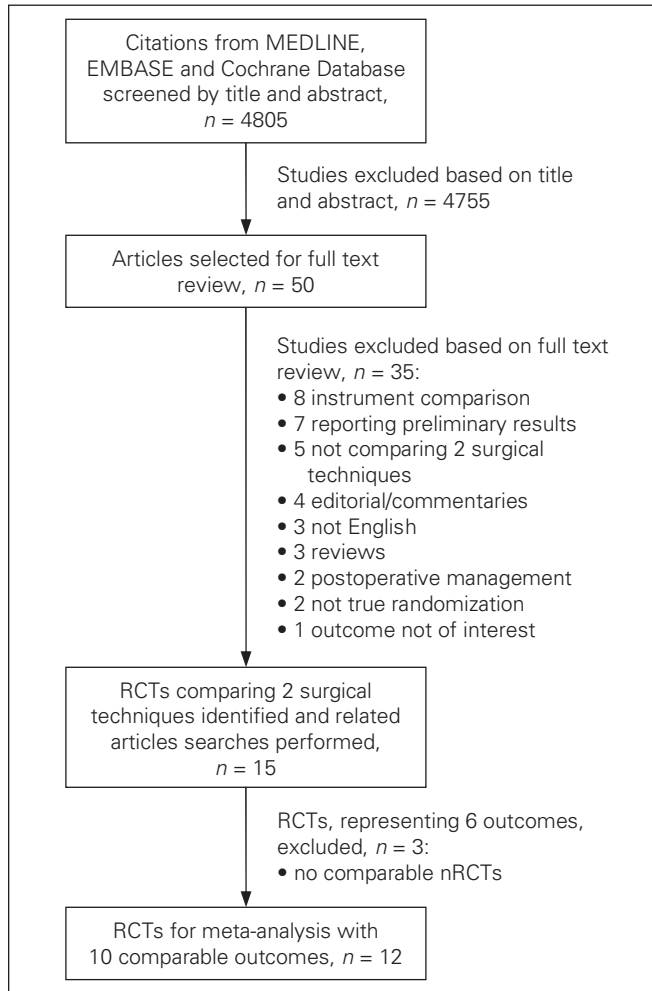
Citations from MEDLINE, EMBASE and Cochrane Database screened by title and abstract, $n = 4805$

Studies excluded based on title and abstract, $n = 4755$

Articles selected for full text review, $n = 50$

Studies excluded based on full text review, $n = 35$:
• 8 instrument comparison
• 7 reporting preliminary results
• 5 not comparing 2 surgical techniques
• 4 editorial/commentaries
• 3 not English
• 3 reviews
• 2 postoperative management
• 2 not true randomization
• 1 outcome not of interest

RCTs comparing 2 surgical techniques identified and related articles searches performed, $n = 15$

RCTs, representing 6 outcomes, excluded, $n = 3$:
• no comparable nRCTs

RCTs for meta-analysis with 10 comparable outcomes, $n = 12$